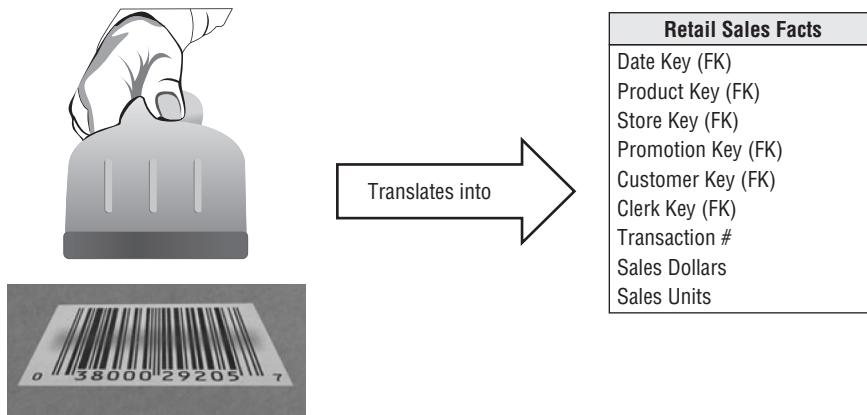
0 38000 29205 7

Translates into

| Retail Sales Facts |
|---|
| Date Key (FK) |
| Product Key (FK) |
| Store Key (FK) |
| Promotion Key (FK) |
| Customer Key (FK) |
| Clerk Key (FK) |
| Transaction # |
| Sales Dollars |
| Sales Units |